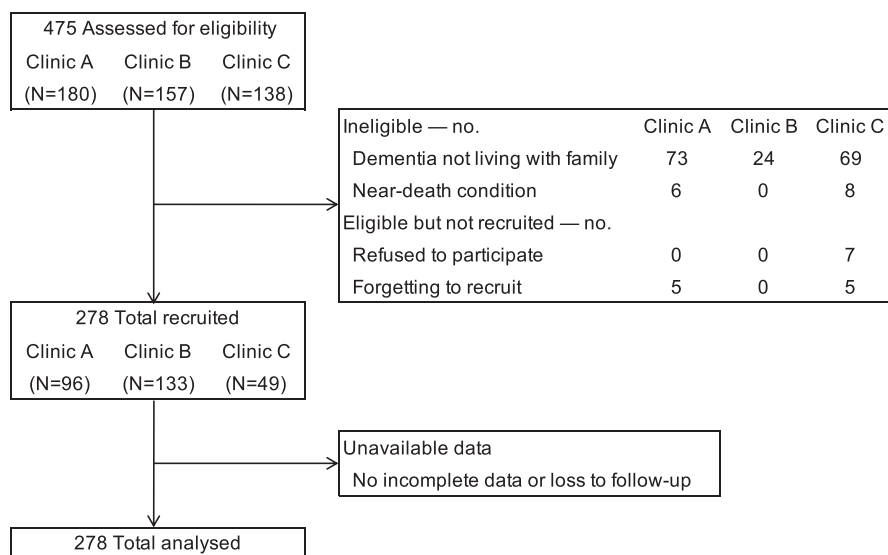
475 Assessed for eligibility

| Clinic A | Clinic B | Clinic C |
|---|---|---|
| (N=180) | (N=157) | (N=138) |

| Ineligible — no. | Clinic A | Clinic B | Clinic C |
|---|---|---|---|
| Dementia not living with family | 73 | 24 | 69 |
| Near-death condition | 6 | 0 | 8 |
| Eligible but not recruited — no. | | | |
| Refused to participate | 0 | 0 | 7 |
| Forgetting to recruit | 5 | 0 | 5 |

278 Total recruited

| Clinic A | Clinic B | Clinic C |
|---|---|---|
| (N=96) | (N=133) | (N=49) |

Unavailable data
No incomplete data or loss to follow-up

278 Total analysed